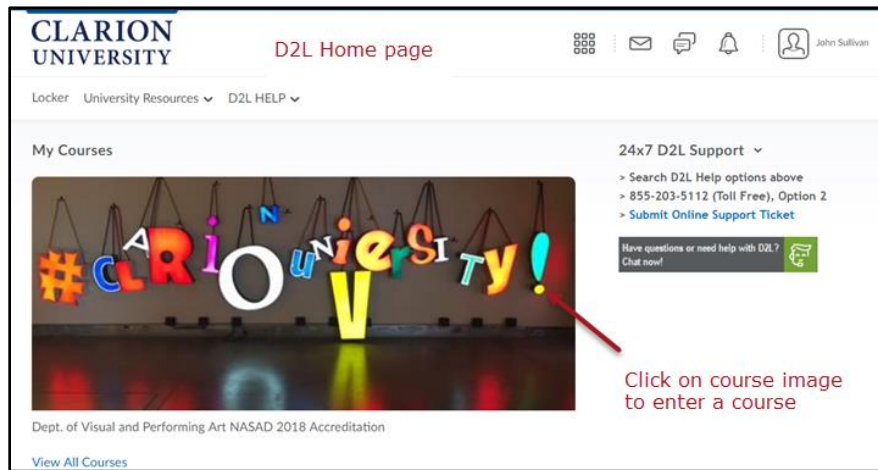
CLARION UNIVERSITY

D2L Home page

John Sullivan

Locker University Resources D2L HELP

My Courses

#CLARIONUNIVERSITY!

Dept. of Visual and Performing Art NASAD 2018 Accreditation

View All Courses

24x7 D2L Support

> Search D2L Help options above
> 855-203-5112 (Toll Free), Option 2
> Submit Online Support Ticket

Have questions or need help with D2L? Chat now!

Click on course image to enter a course